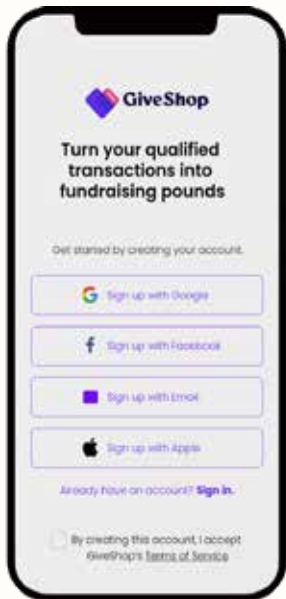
GiveShop

Turn your qualified transactions into fundraising pounds

Get started by creating your account.

Sign up with Google

Sign up with Facebook

Sign up with Email

Sign up with Apple

Already have an account? Sign in.

By creating this account, I accept GiveShop's Terms of Service